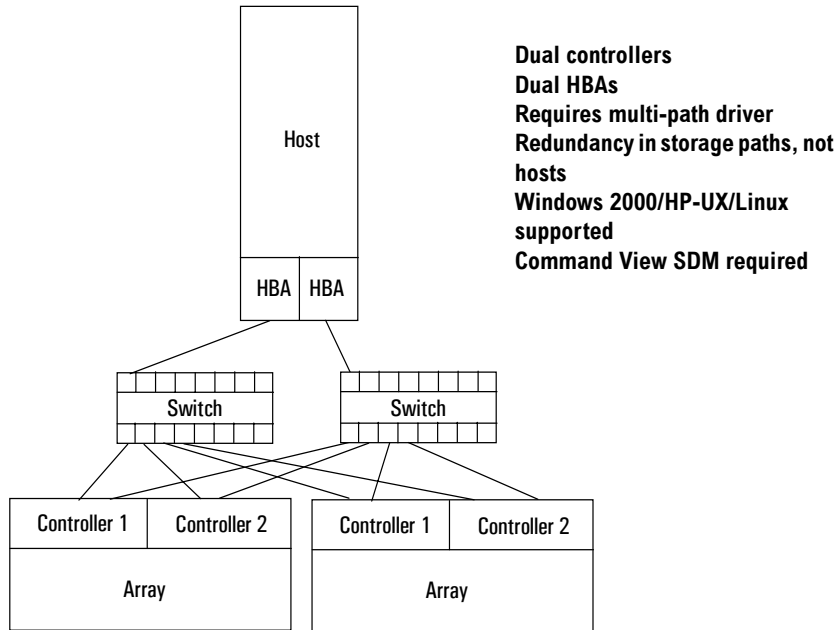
Host

HBA HBA

Dual controllers
Dual HBAs
Requires multi-path driver
Redundancy in storage paths, not hosts
Windows 2000/HP-UX/Linux supported
Command View SDM required

Switch

Switch

Controller 1 Controller 2

Array

Controller 1 Controller 2

Array